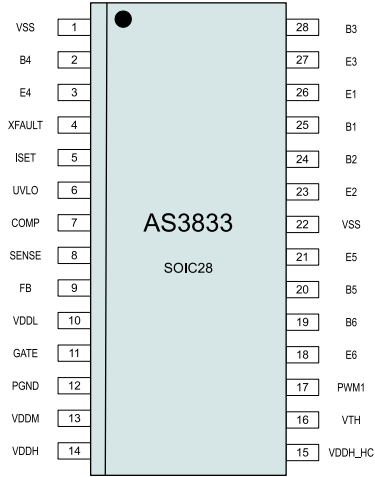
VSS 1
B4 2
E4 3
XFAULT 4
ISET 5
UVLO 6
COMP 7
SENSE 8
FB 9
VDDL 10
GATE 11
PGND 12
VDDM 13
VDDH 14

AS3833
SOIC28

28 B3
27 E3
26 E1
25 B1
24 B2
23 E2
22 VSS
21 E5
20 B5
19 B6
18 E6
17 PWM1
16 VTH
15 VDDH_HC